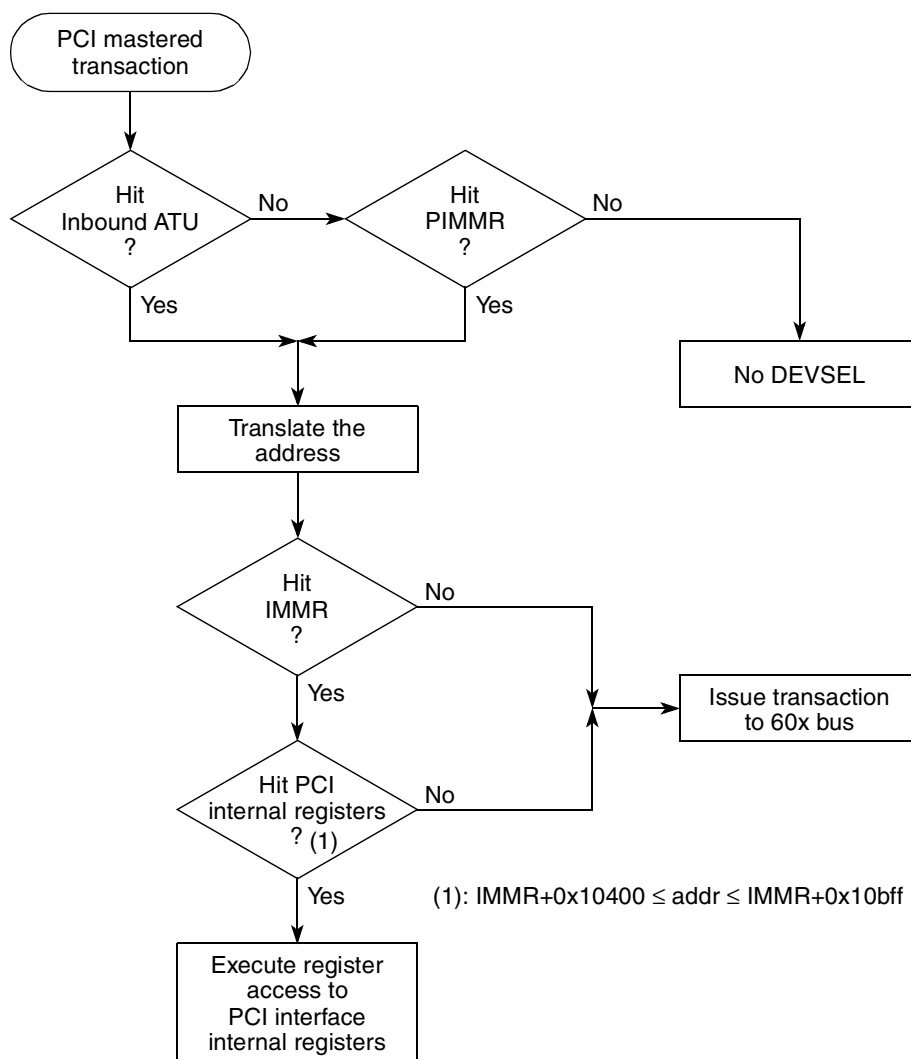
PCI mastered transaction

Hit Inbound ATU ?

No

Hit PIMMR ?

No

Yes

Yes

No DEVSEL

Translate the address

Hit IMMR ?

No

Yes

Issue transaction to 60x bus

Hit PCI internal registers ? (1)

No

Yes

(1): IMMR+0x10400 $\leq$ addr $\leq$ IMMR+0x10bff

Execute register access to PCI interface internal registers